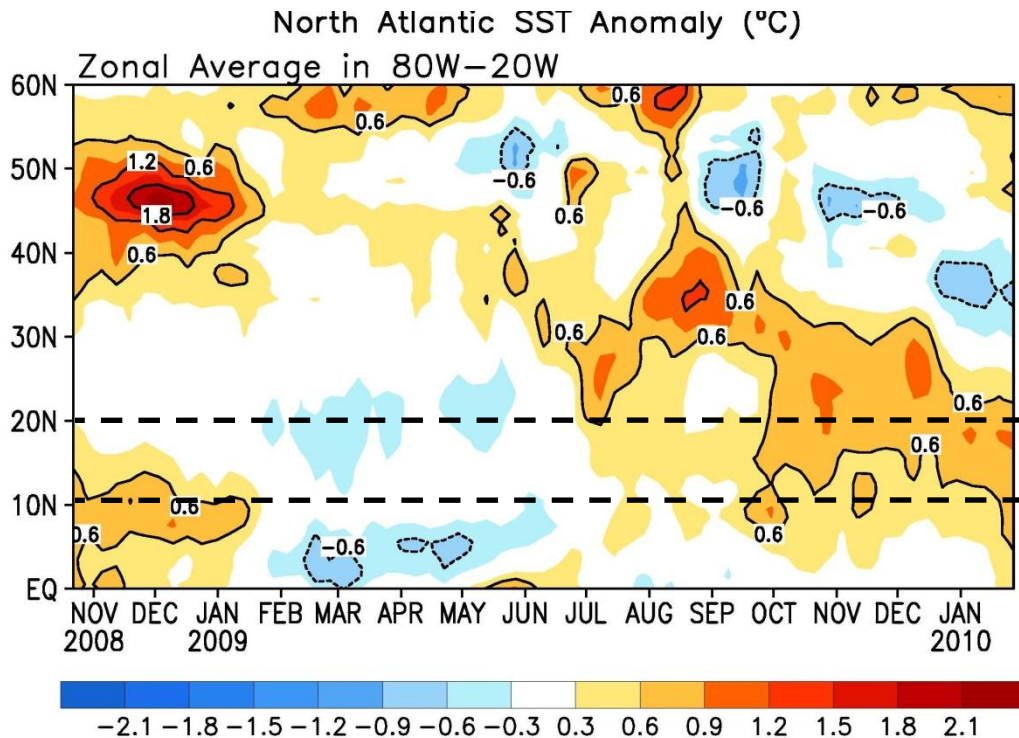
North Atlantic SST Anomaly (ºC)

Zonal Average in 80W–20W

60N
50N
40N
30N
20N
10N
EQ

1.2
0.6
1.8
0.6
0.6
0.6
0.6
-0.6
0.6
0.6
0.6
-0.6
-0.6
0.6
0.6
0.6
0.6
0.6
0.6
-0.6
0.6

NOV 2008
DEC
JAN 2009
FEB
MAR
APR
MAY
JUN
JUL
AUG
SEP
OCT
NOV
DEC
JAN 2010

−2.1 −1.8 −1.5 −1.2 −0.9 −0.6 −0.3 0.3 0.6 0.9 1.2 1.5 1.8 2.1